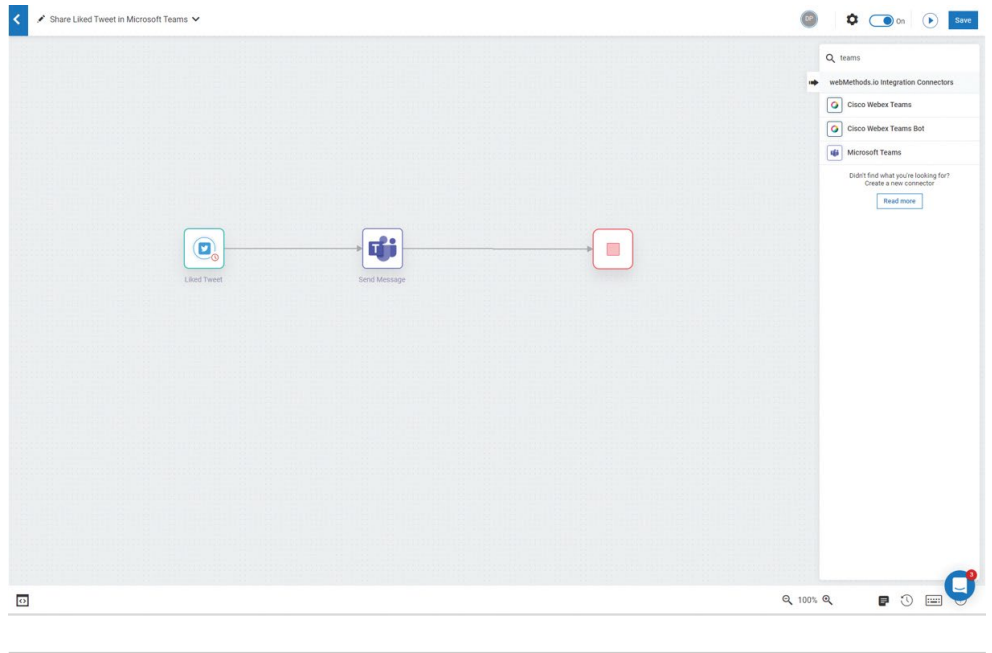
Share Liked Tweet in Microsoft Teams

DP

On

Save

teams

webMethods.io Integration Connectors

Cisco Webex Teams

Cisco Webex Teams Bot

Microsoft Teams

Didn't find what you're looking for?
Create a new connector

Read more

Liked Tweet

Send Message

100%

3